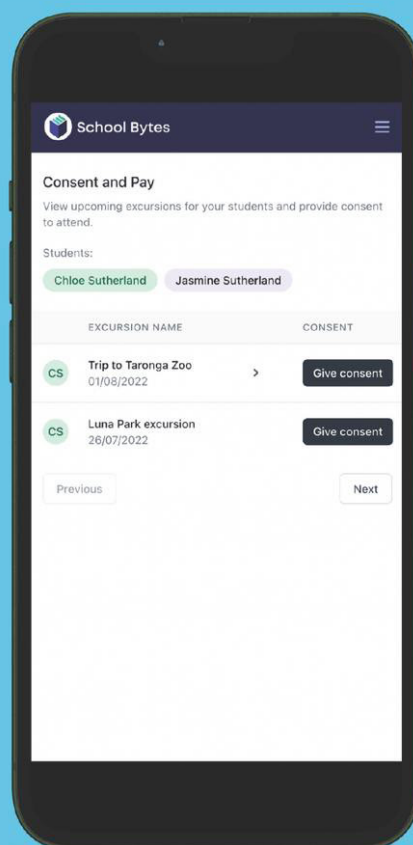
School Bytes

Consent and Pay

View upcoming excursions for your students and provide consent to attend.

Students:

Chloe Sutherland Jasmine Sutherland

| | EXCURSION NAME | CONSENT |
|---|---|---|
| CS | Trip to Taronga Zoo 01/08/2022 > | Give consent |
| CS | Luna Park excursion 26/07/2022 | Give consent |

Previous

Next